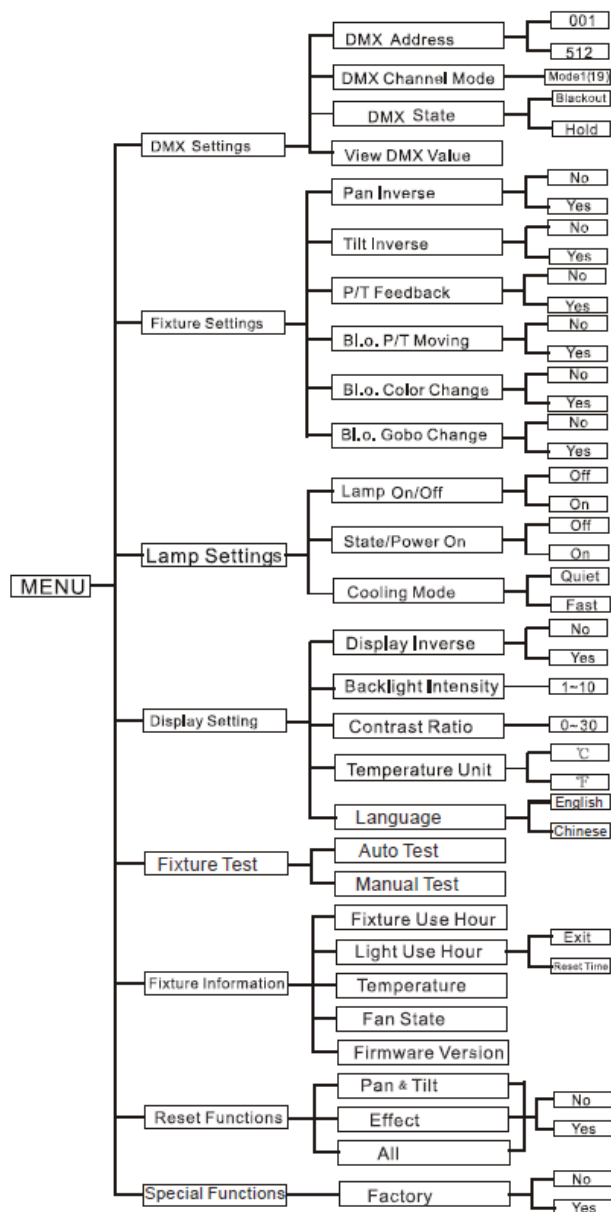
MENU

DMX Settings
DMX Address
001
512
DMX Channel Mode
Mode1(19)
DMX State
Blackout
Hold
View DMX Value

Fixture Settings
Pan Inverse
No
Yes
Tilt Inverse
No
Yes
P/T Feedback
No
Yes
Bl.o. P/T Moving
No
Yes
Bl.o. Color Change
No
Yes
Bl.o. Gobo Change
No
Yes

Lamp Settings
Lamp On/Off
Off
On
State/Power On
Off
On
Cooling Mode
Quiet
Fast

Display Setting
Display Inverse
No
Yes
Backlight Intensity
1~10
Contrast Ratio
0~30
Temperature Unit
℃
℉
Language
English
Chinese

Fixture Test
Auto Test
Manual Test

Fixture Information
Fixture Use Hour
Light Use Hour
Exit
Reset Time
Temperature
Fan State
Firmware Version

Reset Functions
Pan & Tilt
Effect
All
No
Yes

Special Functions
Factory
No
Yes